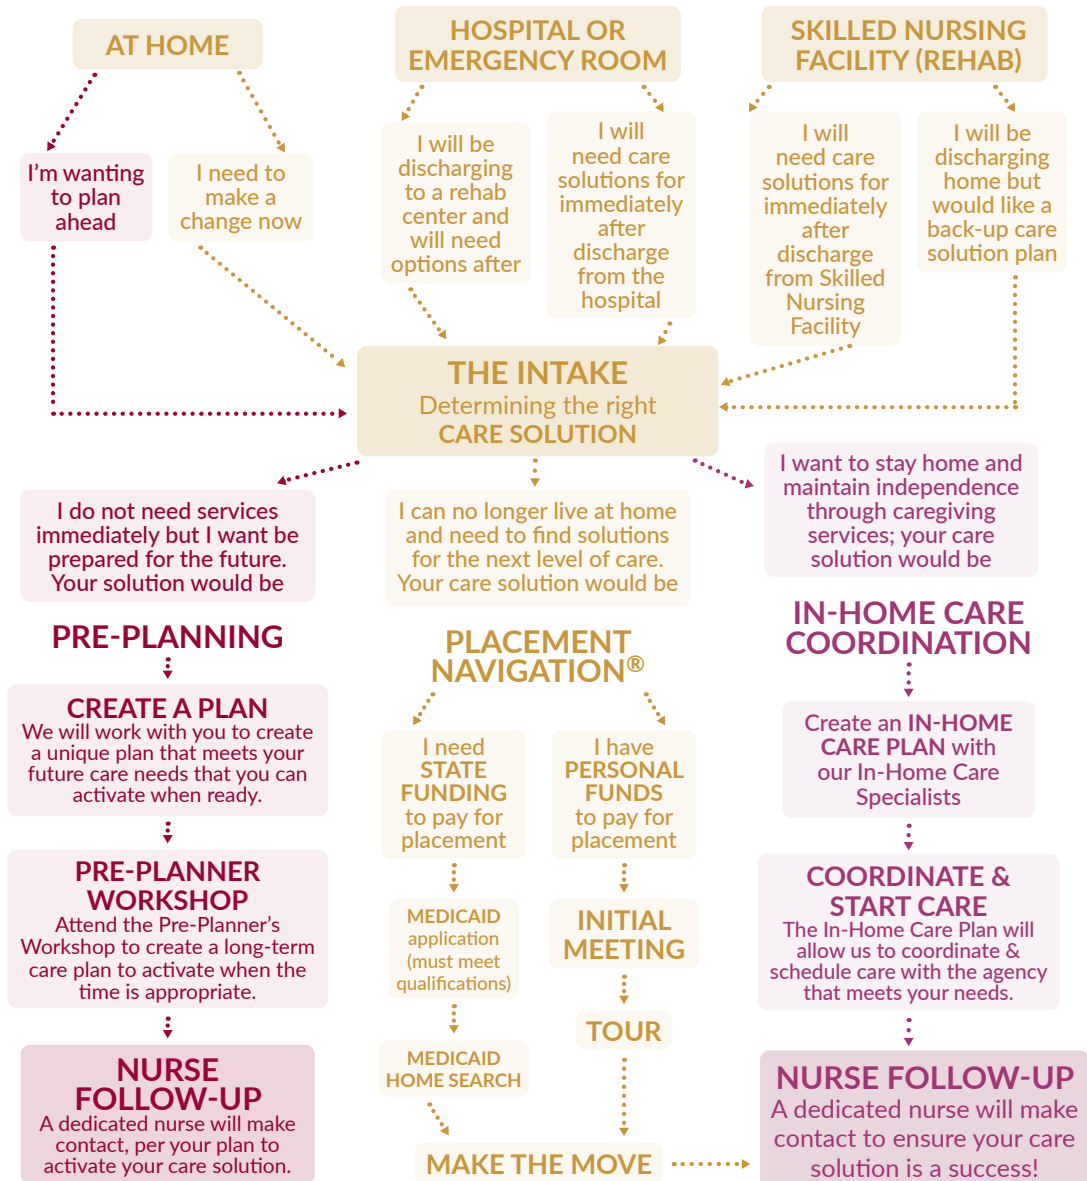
AT HOME

I'm wanting to plan ahead

I need to make a change now

HOSPITAL OR EMERGENCY ROOM

I will be discharging to a rehab center and will need options after

I will need care solutions for immediately after discharge from the hospital

SKILLED NURSING FACILITY (REHAB)

I will need care solutions for immediately after discharge from Skilled Nursing Facility

I will be discharging home but would like a back-up care solution plan

THE INTAKE
Determining the right
CARE SOLUTION

I do not need services immediately but I want be prepared for the future. Your solution would be

PRE-PLANNING

CREATE A PLAN
We will work with you to create a unique plan that meets your future care needs that you can activate when ready.

PRE-PLANNER WORKSHOP
Attend the Pre-Planner's Workshop to create a long-term care plan to activate when the time is appropriate.

NURSE FOLLOW-UP
A dedicated nurse will make contact, per your plan to activate your care solution.

I can no longer live at home and need to find solutions for the next level of care. Your care solution would be

PLACEMENT NAVIGATION®

I need STATE FUNDING to pay for placement

MEDICAID application (must meet qualifications)

MEDICAID HOME SEARCH

I have PERSONAL FUNDS to pay for placement

INITIAL MEETING

TOUR

MAKE THE MOVE

I want to stay home and maintain independence through caregiving services; your care solution would be

IN-HOME CARE COORDINATION

Create an IN-HOME CARE PLAN with our In-Home Care Specialists

COORDINATE & START CARE
The In-Home Care Plan will allow us to coordinate & schedule care with the agency that meets your needs.

NURSE FOLLOW-UP
A dedicated nurse will make contact to ensure your care solution is a success!